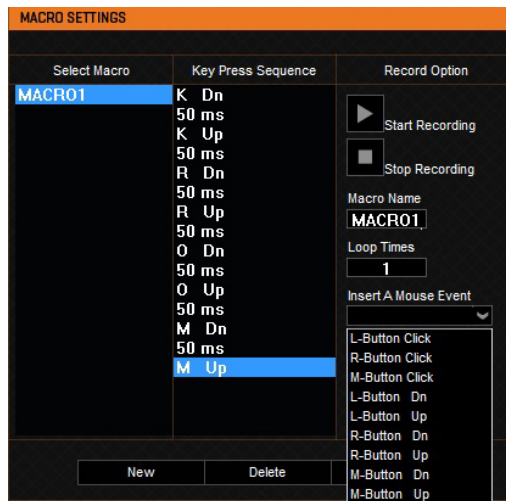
MACRO SETTINGS

| Select Macro | Key Press Sequence | Record Option |
|---|---|---|
| MACRO1 | K Dn | |
| | 50 ms | |
| | K Up | |
| | 50 ms | |
| | R Dn | |
| | 50 ms | |
| | R Up | |
| | 50 ms | |
| | O Dn | |
| | 50 ms | |
| | O Up | |
| | 50 ms | |
| | M Dn | |
| | 50 ms | |
| | M Up | |

Start Recording

Stop Recording

Macro Name
MACRO1

Loop Times
1

Insert A Mouse Event

L-Button Click
R-Button Click
M-Button Click
L-Button Dn
L-Button Up
R-Button Dn
R-Button Up
M-Button Dn
M-Button Up

New
Delete